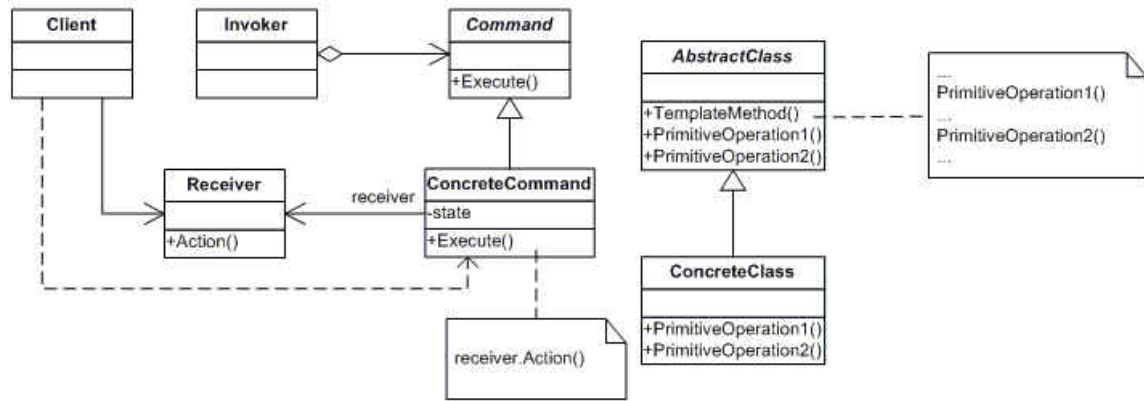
Client

Invoker

Command

+Execute()

Receiver

+Action()

receiver

ConcreteCommand

-state

+Execute()

receiver.Action()

AbstractClass

+TemplateMethod()
+PrimitiveOperation1()
+PrimitiveOperation2()

...
PrimitiveOperation1()
...
PrimitiveOperation2()
...

ConcreteClass

+PrimitiveOperation1()
+PrimitiveOperation2()